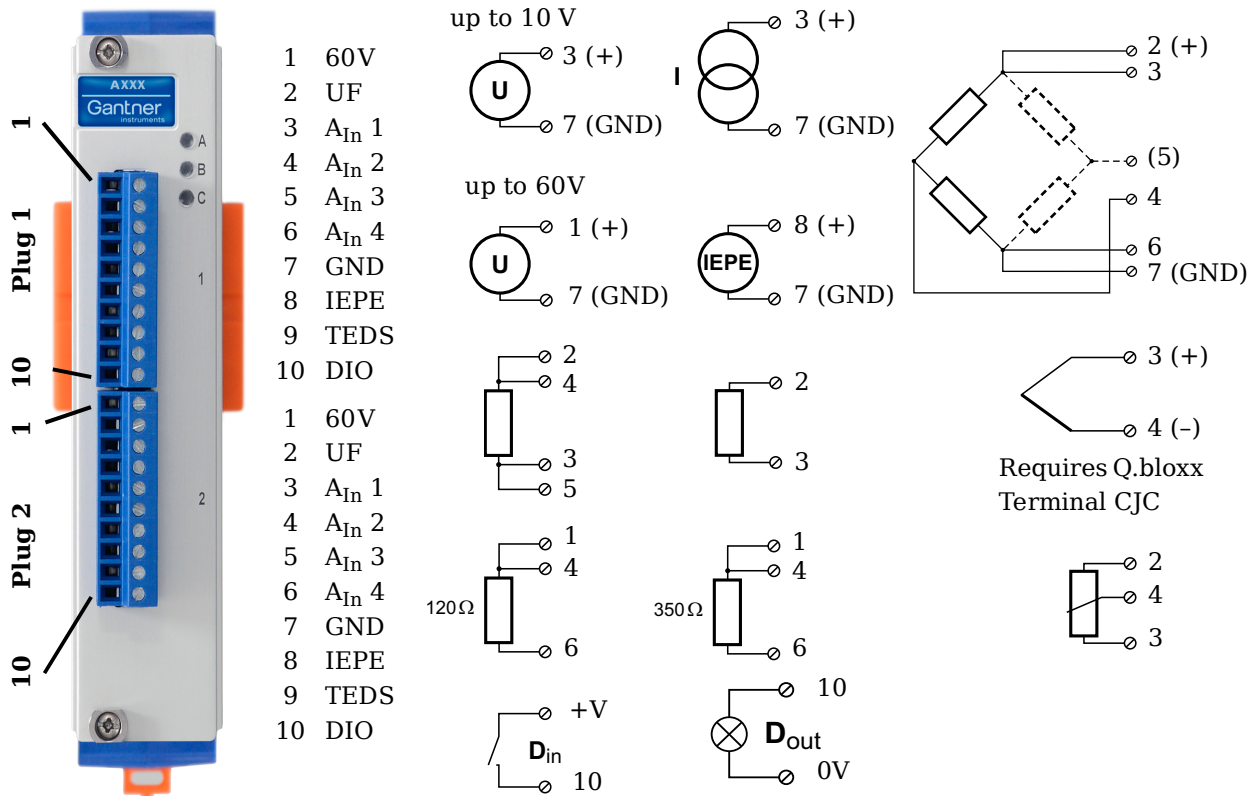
AXXX
Gantner
instruments
A
B
C
1
2
1
Plug 1
10
1
Plug 2
10

1 60V
2 UF
3 $A_{In}$ 1
4 $A_{In}$ 2
5 $A_{In}$ 3
6 $A_{In}$ 4
7 GND
8 IEPE
9 TEDS
10 DIO

1 60V
2 UF
3 $A_{In}$ 1
4 $A_{In}$ 2
5 $A_{In}$ 3
6 $A_{In}$ 4
7 GND
8 IEPE
9 TEDS
10 DIO

up to 10 V
U
3 (+)
7 (GND)

I
3 (+)
7 (GND)

2 (+)
3
(5)
4
6
7 (GND)

up to 60V
U
1 (+)
7 (GND)

IEPE
8 (+)
7 (GND)

2
4
3
5

2
3

3 (+)
4 (–)
Requires Q.bloxx Terminal CJC

1
4
120Ω
6

1
4
350Ω
6

2
4
3

+V
$D_{in}$
10

10
$D_{out}$
0V